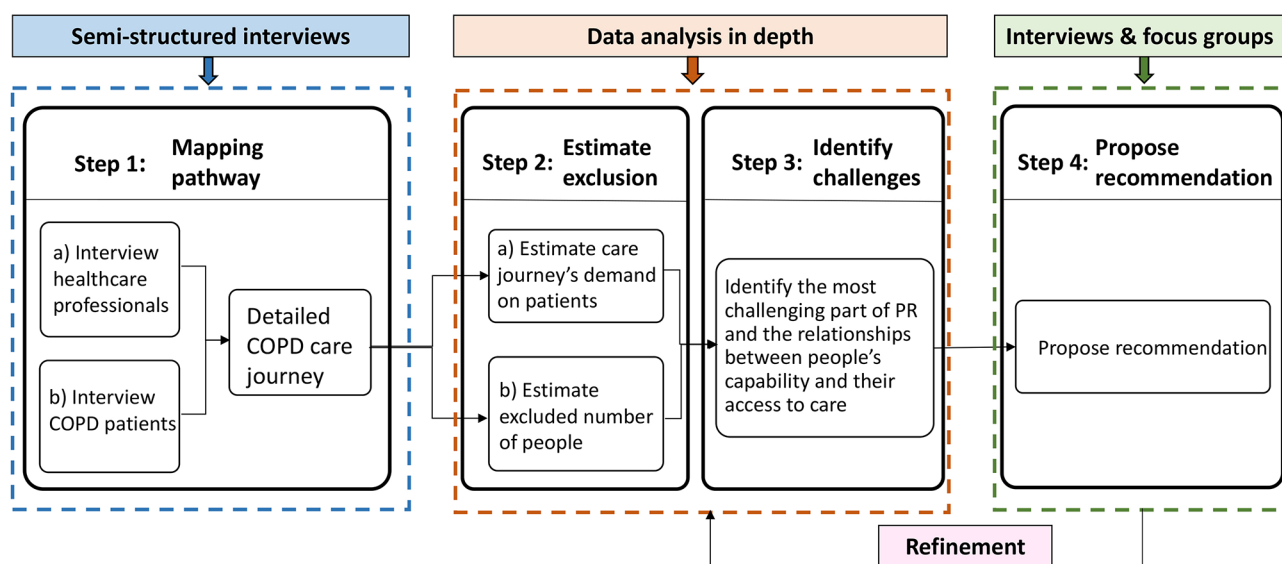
Semi-structured interviews

Data analysis in depth

Interviews & focus groups

Step 1: Mapping pathway

a) Interview healthcare professionals

b) Interview COPD patients

Detailed COPD care journey

Step 2: Estimate exclusion

a) Estimate care journey's demand on patients

b) Estimate excluded number of people

Step 3: Identify challenges

Identify the most challenging part of PR and the relationships between people's capability and their access to care

Step 4: Propose recommendation

Propose recommendation

Refinement